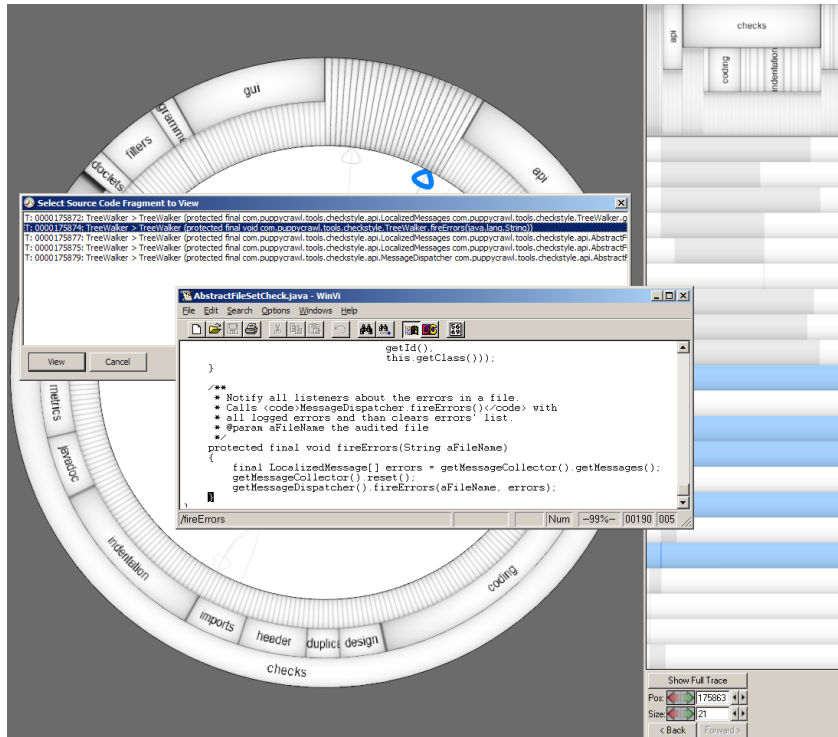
gui
gramm
filters
doclets
api
checks
api
coding
indentation

Select Source Code Fragment to View
T: 0000175872: TreeWalker > TreeWalker (protected final com.puppycrawl.tools.checkstyle.api.LocalizedMessages com.puppycrawl.tools.checkstyle.TreeWalker.g
T: 0000175874: TreeWalker > TreeWalker (protected final void com.puppycrawl.tools.checkstyle.TreeWalker.fireErrors(java.lang.String))
T: 0000175877: TreeWalker > TreeWalker (protected final com.puppycrawl.tools.checkstyle.api.LocalizedMessages com.puppycrawl.tools.checkstyle.api.AbstractF
T: 0000175875: TreeWalker > TreeWalker (protected final com.puppycrawl.tools.checkstyle.api.LocalizedMessages com.puppycrawl.tools.checkstyle.api.AbstractF
T: 0000175879: TreeWalker > TreeWalker (protected final com.puppycrawl.tools.checkstyle.api.MessageDispatcher com.puppycrawl.tools.checkstyle.api.AbstractF
View
Cancel

AbstractFileSetCheck.java - WinVi
File Edit Search Options Windows Help
                    getId(),
                    this.getClass()));
    }

    /**
     * Notify all listeners about the errors in a file.
     * Calls <code>MessageDispatcher.fireErrors()</code> with
     * all logged errors and than clears errors' list.
     * @param aFileName the audited file
     */
    protected final void fireErrors(String aFileName)
    {
        final LocalizedMessage[] errors = getMessageCollector().getMessages();
        getMessageCollector().reset();
        getMessageDispatcher().fireErrors(aFileName, errors);
    }
}
/fireErrors | Num | --99%-- | 00190 | 005

metrics
javadoc
indentation
imports
header
duplics
design
coding
checks

Show Full Trace
Pos: 175863
Size: 21
< Back
Forward >